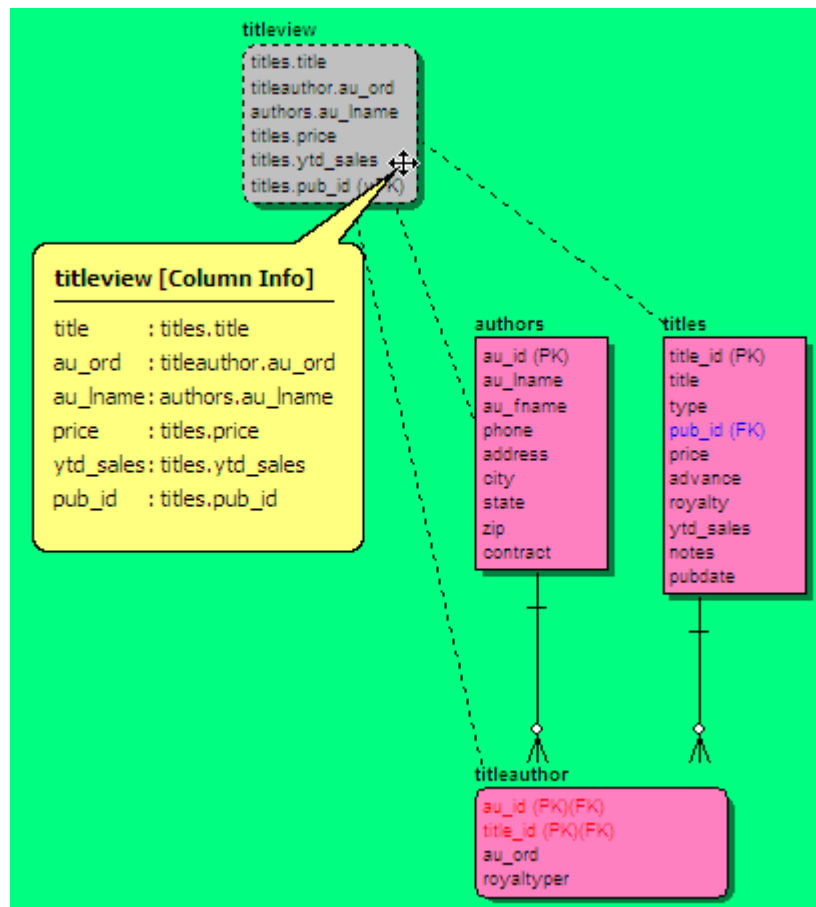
titleview
titles.title
titleauthor.au_ord
authors.au_lname
titles.price
titles.ytd_sales
titles.pub_id ([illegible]K)

titleview [Column Info]

| | |
|---|---|
| title | : titles.title |
| au_ord | : titleauthor.au_ord |
| au_lname | : authors.au_lname |
| price | : titles.price |
| ytd_sales | : titles.ytd_sales |
| pub_id | : titles.pub_id |

authors
au_id (PK)
au_lname
au_fname
phone
address
city
state
zip
contract

titles
title_id (PK)
title
type
pub_id (FK)
price
advance
royalty
ytd_sales
notes
pubdate

titleauthor
au_id (PK)(FK)
title_id (PK)(FK)
au_ord
royaltyper